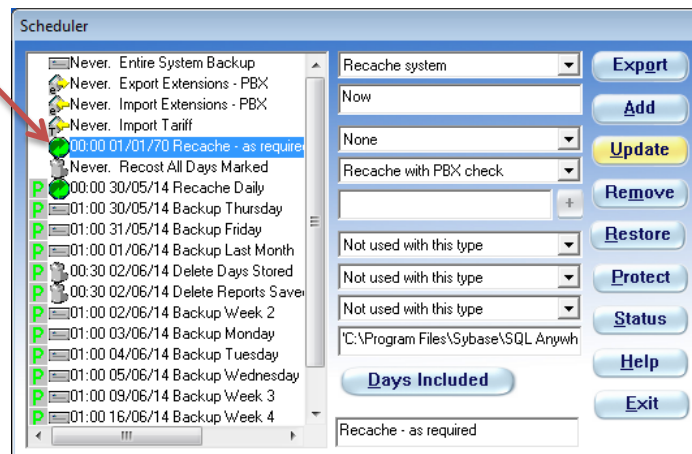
Scheduler

Never. Entire System Backup
Never. Export Extensions - PBX
Never. Import Extensions - PBX
Never. Import Tariff
00:00 01/01/70 Recache - as required
Never. Recost All Days Marked
P 00:00 30/05/14 Recache Daily
P 01:00 30/05/14 Backup Thursday
P 01:00 31/05/14 Backup Friday
P 01:00 01/06/14 Backup Last Month
P 00:30 02/06/14 Delete Days Stored
P 00:30 02/06/14 Delete Reports Saved
P 01:00 02/06/14 Backup Week 2
P 01:00 03/06/14 Backup Monday
P 01:00 04/06/14 Backup Tuesday
P 01:00 05/06/14 Backup Wednesday
P 01:00 09/06/14 Backup Week 3
P 01:00 16/06/14 Backup Week 4

Recache system
Now
None
Recache with PBX check
+
Not used with this type
Not used with this type
Not used with this type
'C:\Program Files\Sybase\SQL Anywh
Days Included
Recache - as required

Export
Add
Update
Remove
Restore
Protect
Status
Help
Exit